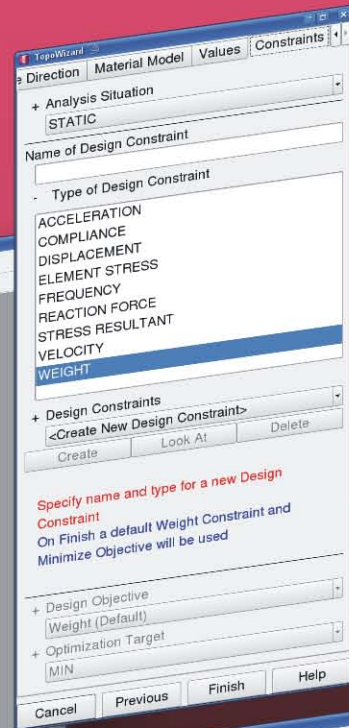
TopoWizard

e Direction | Material Model | Values | Constraints

+ Analysis Situation

STATIC

Name of Design Constraint

- Type of Design Constraint

ACCELERATION
COMPLIANCE
DISPLACEMENT
ELEMENT STRESS
FREQUENCY
REACTION FORCE
STRESS RESULTANT
VELOCITY
WEIGHT

+ Design Constraints

<Create New Design Constraint>

Create | Look At | Delete

Specify name and type for a new Design Constraint
On Finish a default Weight Constraint and Minimize Objective will be used

+ Design Objective

Weight (Default)

+ Optimization Target

MIN

Cancel | Previous | Finish | Help